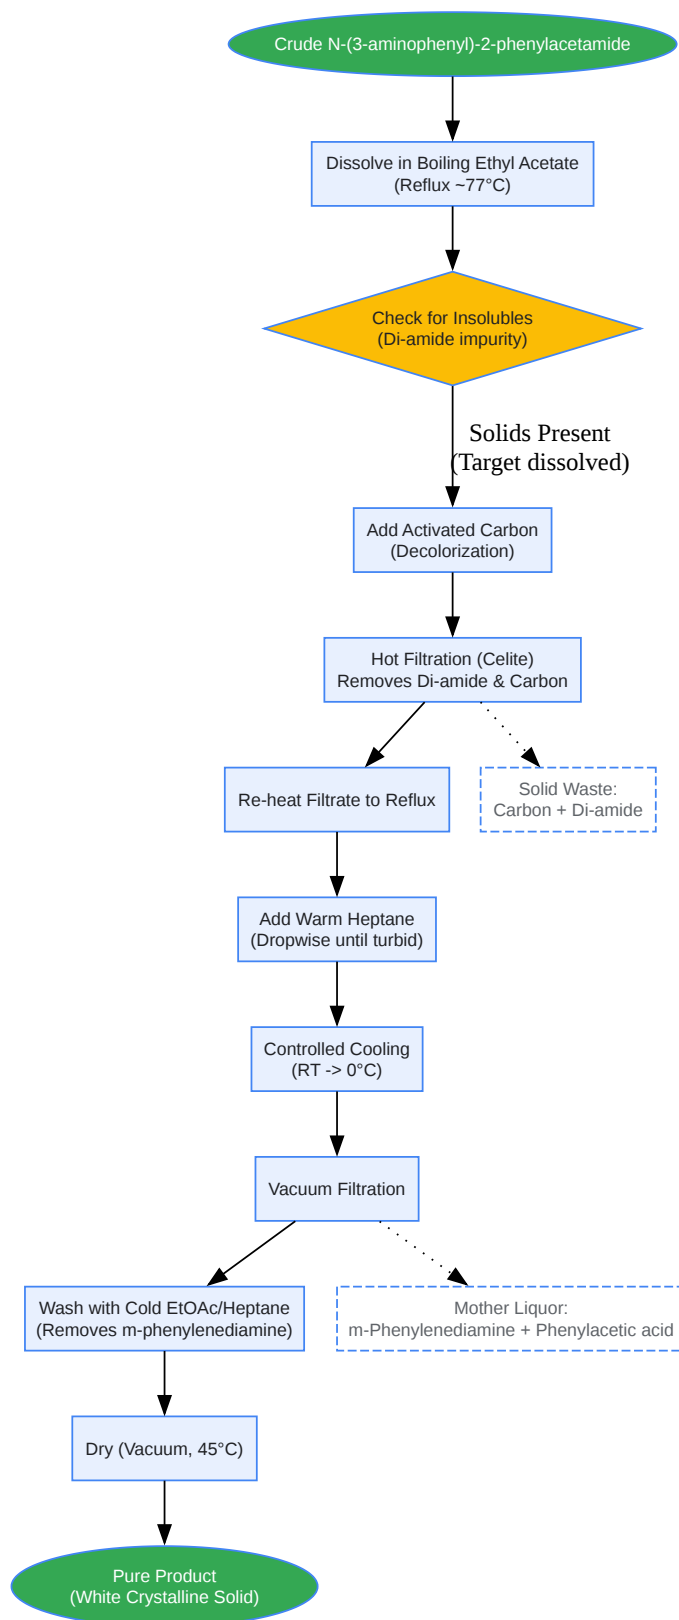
Crude N-(3-aminophenyl)-2-phenylacetamide

Dissolve in Boiling Ethyl Acetate
(Reflux ~77°C)

Check for Insolubles
(Di-amide impurity)

Solids Present
(Target dissolved)

Add Activated Carbon
(Decolorization)

Hot Filtration (Celite)
Removes Di-amide & Carbon

Re-heat Filtrate to Reflux

Solid Waste:
Carbon + Di-amide

Add Warm Heptane
(Dropwise until turbid)

Controlled Cooling
(RT -> 0°C)

Vacuum Filtration

Wash with Cold EtOAc/Heptane
(Removes m-phenylenediamine)

Mother Liquor:
m-Phenylenediamine + Phenylacetic acid

Dry (Vacuum, 45°C)

Pure Product
(White Crystalline Solid)